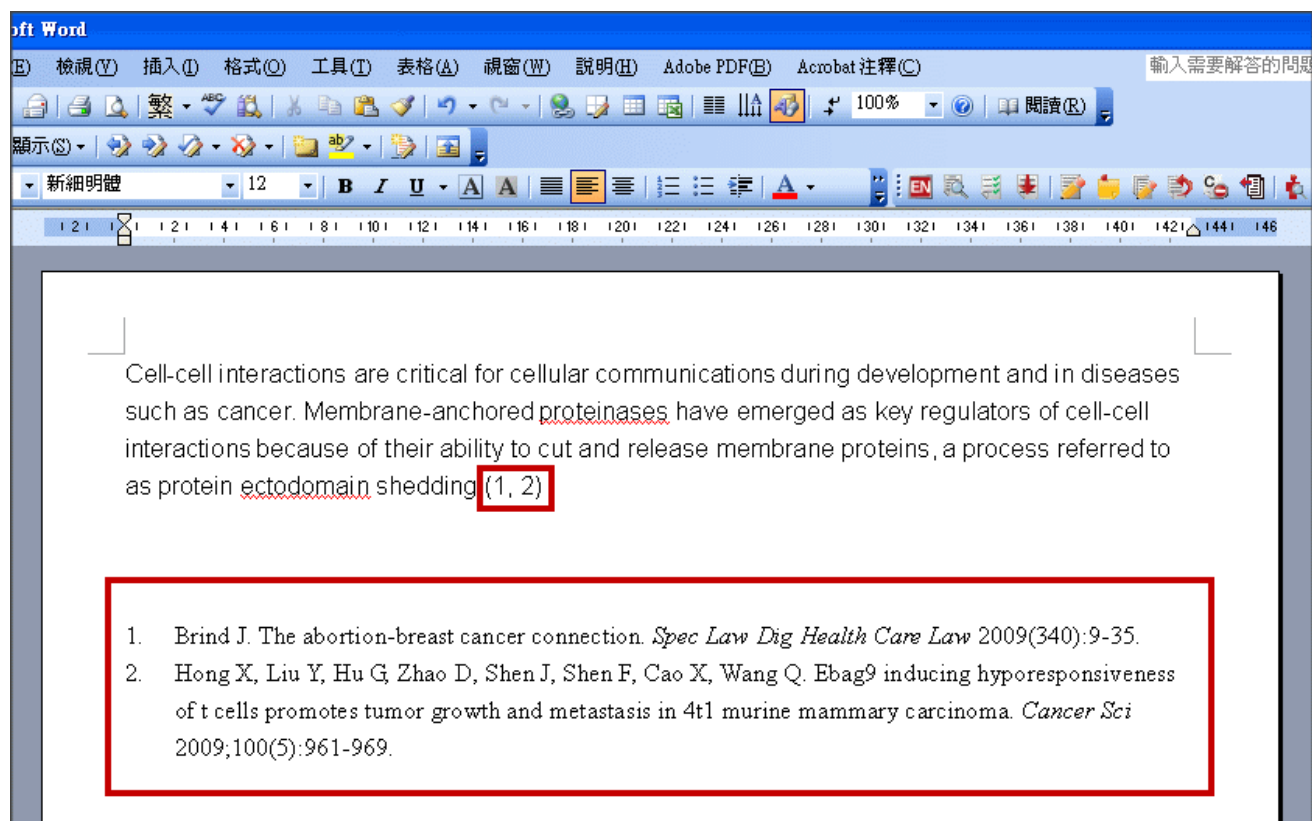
oft Word

E) 檢視(V) 插入(I) 格式(O) 工具(T) 表格(A) 視窗(W) 說明(H) Adobe PDF(B) Acrobat 注釋(C) 輸入需要解答的問題

繁 100% 閱讀(R)

顯示(S)

新細明體 12 B I U A A

2 2 4 6 8 10 12 14 16 18 20 22 24 26 28 30 32 34 36 38 40 42 44 46

Cell-cell interactions are critical for cellular communications during development and in diseases such as cancer. Membrane-anchored proteinases have emerged as key regulators of cell-cell interactions because of their ability to cut and release membrane proteins, a process referred to as protein ectodomain shedding (1, 2)

1. Brind J. The abortion-breast cancer connection. *Spec Law Dig Health Care Law* 2009(340):9-35.
2. Hong X, Liu Y, Hu G, Zhao D, Shen J, Shen F, Cao X, Wang Q. Ebag9 inducing hyporesponsiveness of t cells promotes tumor growth and metastasis in 4t1 murine mammary carcinoma. *Cancer Sci* 2009;100(5):961-969.